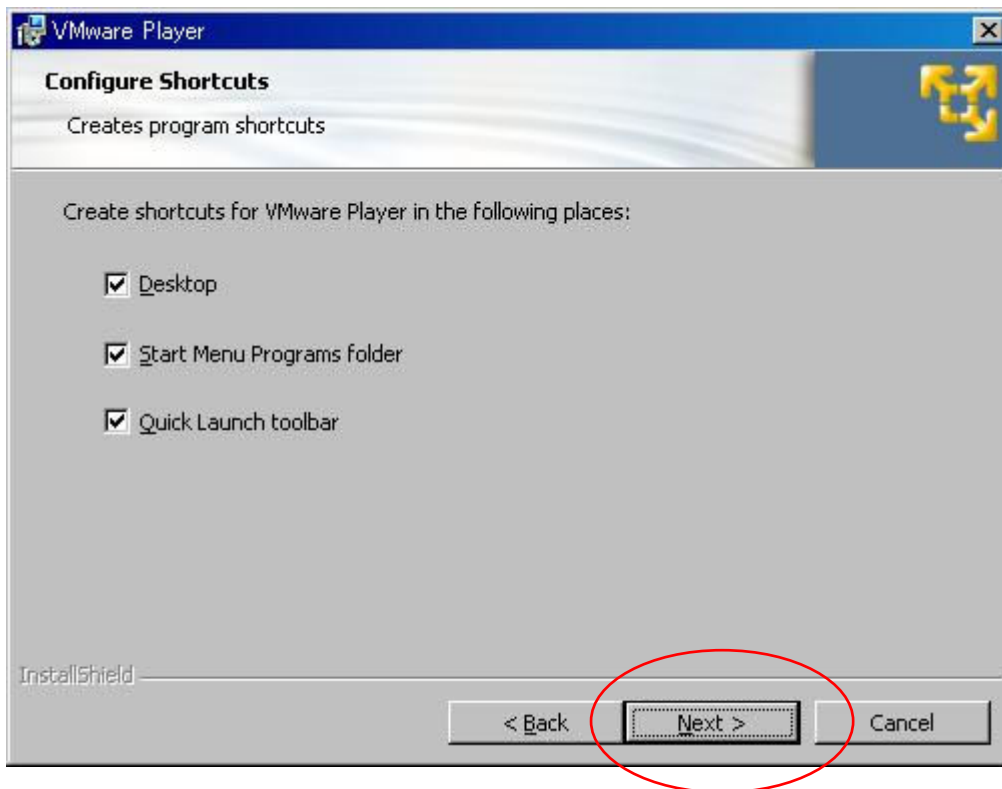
VMware Player

Configure Shortcuts

Creates program shortcuts

Create shortcuts for VMware Player in the following places:

Desktop

Start Menu Programs folder

Quick Launch toolbar

InstallShield

< Back

Next >

Cancel